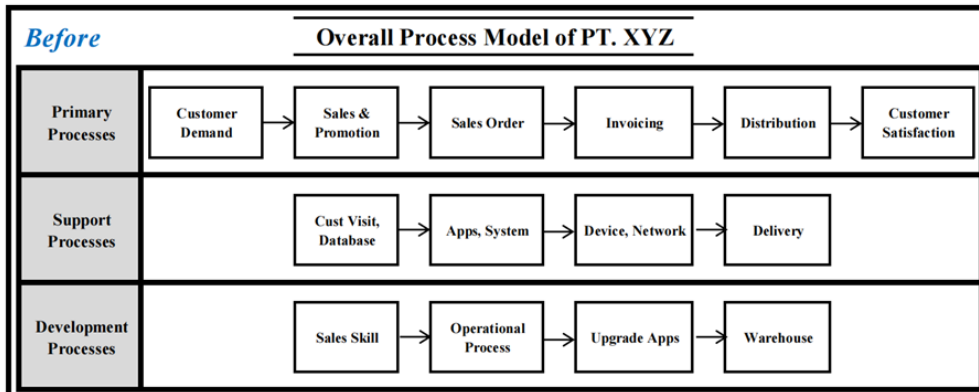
Before

Overall Process Model of PT. XYZ

Primary Processes

Customer Demand

Sales & Promotion

Sales Order

Invoicing

Distribution

Customer Satisfaction

Support Processes

Cust Visit, Database

Apps, System

Device, Network

Delivery

Development Processes

Sales Skill

Operational Process

Upgrade Apps

Warehouse